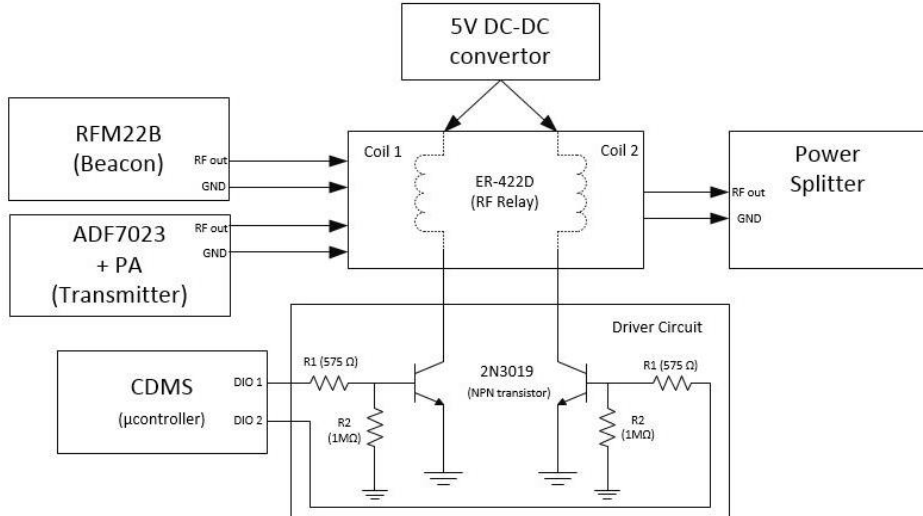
5V DC-DC convertor

RFM22B (Beacon)

RF out

GND

ADF7023 + PA (Transmitter)

RF out

GND

Coil 1

ER-422D (RF Relay)

Coil 2

RF out

GND

Power Splitter

Driver Circuit

CDMS (µcontroller)

DIO 1

DIO 2

R1 (575 Ω)

R2 (1MΩ)

2N3019 (NPN transistor)

R1 (575 Ω)

R2 (1MΩ)